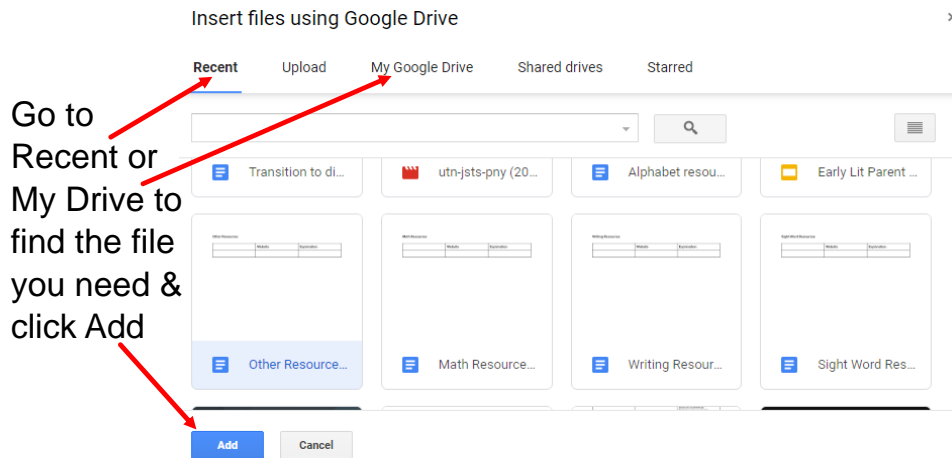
Insert files using Google Drive

Recent Upload My Google Drive Shared drives Starred

Go to Recent or My Drive to find the file you need & click Add

Transition to di...
utn-jsts-pny (20...
Alphabet resou...
Early Lit Parent ...

Other Resources | Website | Explanation
Math Resources | Website | Explanation
Writing Resources | Website | Explanation
Sight Word Resources | Website | Explanation

Other Resource...
Math Resource...
Writing Resour...
Sight Word Res...

Add
Cancel